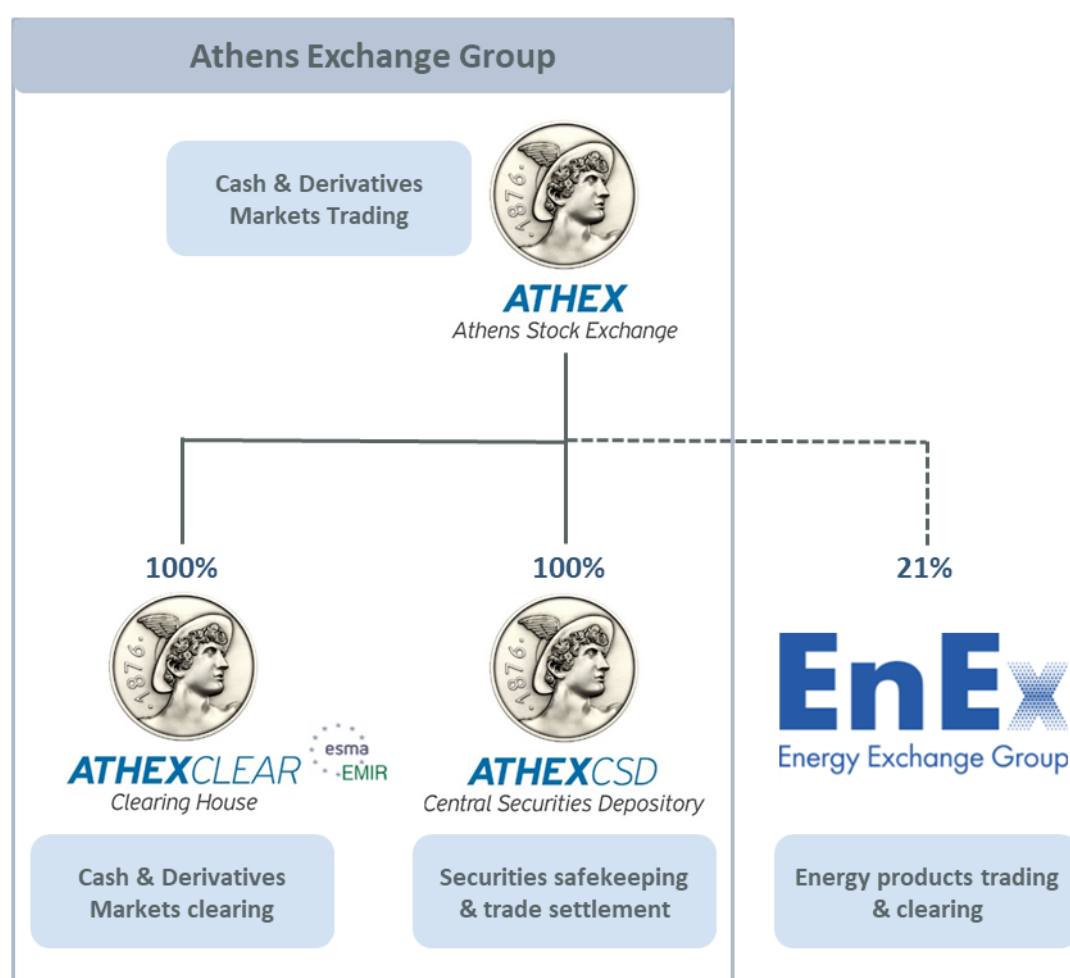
Athens Exchange Group

Cash & Derivatives Markets Trading

1876

ATHEX
Athens Stock Exchange

100%

100%

21%

1876

ATHEXCLEAR
Clearing House

esma
EMIR

1876

ATHEXCSD
Central Securities Depository

EnEx
Energy Exchange Group

Cash & Derivatives Markets clearing

Securities safekeeping & trade settlement

Energy products trading & clearing